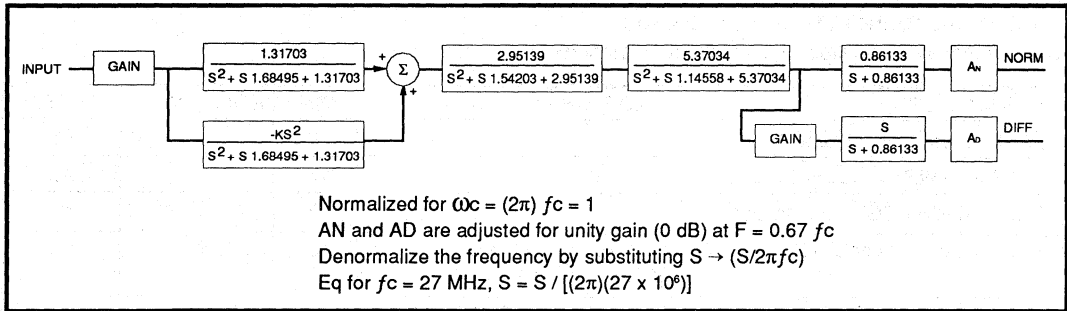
INPUT

GAIN

$\frac{1.31703}{S^2 + S\ 1.68495 + 1.31703}$

+

$\Sigma$

+

$\frac{-KS^2}{S^2 + S\ 1.68495 + 1.31703}$

$\frac{2.95139}{S^2 + S\ 1.54203 + 2.95139}$

$\frac{5.37034}{S^2 + S\ 1.14558 + 5.37034}$

$\frac{0.86133}{S + 0.86133}$

$A_N$

NORM

GAIN

$\frac{S}{S + 0.86133}$

$A_D$

DIFF

Normalized for $\omega c = (2\pi)\ fc = 1$
AN and AD are adjusted for unity gain (0 dB) at F = 0.67 $fc$
Denormalize the frequency by substituting $S \rightarrow (S/2\pi fc)$
Eq for $fc$ = 27 MHz, $S = S / [(2\pi)(27 \times 10^6)]$